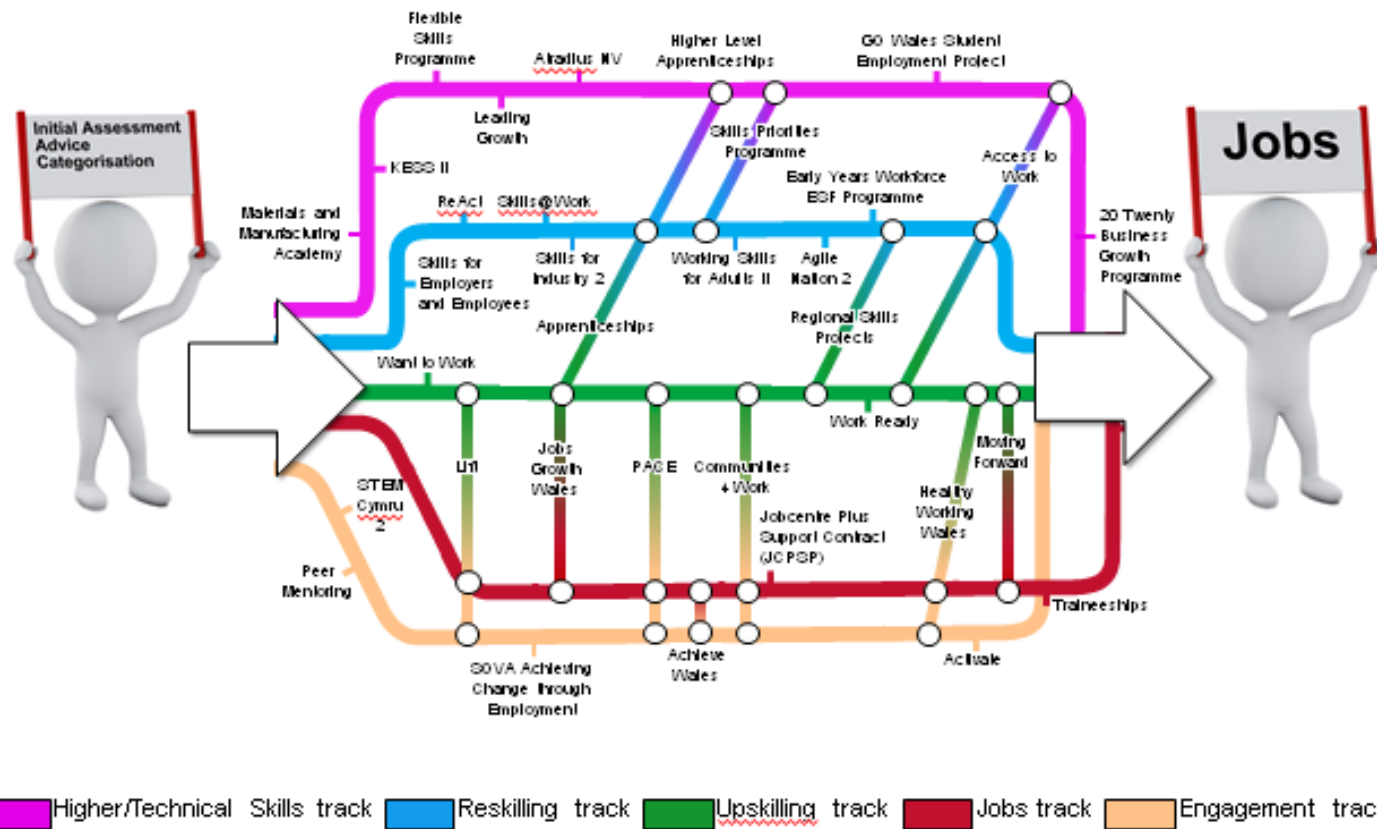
Initial Assessment Advice Categorisation

Jobs

Flexible Skills Programme

Atradius NV

Higher Level Apprenticeships

G0 Wales Student Employment Project

Leading Growth

KESS II

Skills Priorities Programme

Access to Work

Materials and Manufacturing Academy

ReAct

Skills@Work

Early Years Workforce ESF Programme

20 Twenty Business Growth Programme

Skills for Employers and Employees

Skills for Industry 2

Working Skills for Adults II

Agile Nation 2

Apprenticeships

Regional Skills Projects

Want to Work

Work Ready

Moving Forward

Lift

Jobs Growth Wales

PACE

Communities + Work

STEM Cymru 2

Healthy Working Wales

Jobcentre Plus Support Contract (JCPSP)

Peer Mentoring

Traineeships

SOVA Achieving Change through Employment

Achieve Wales

Activate

Higher/Technical Skills track Reskilling track Upskilling track Jobs track Engagement trac